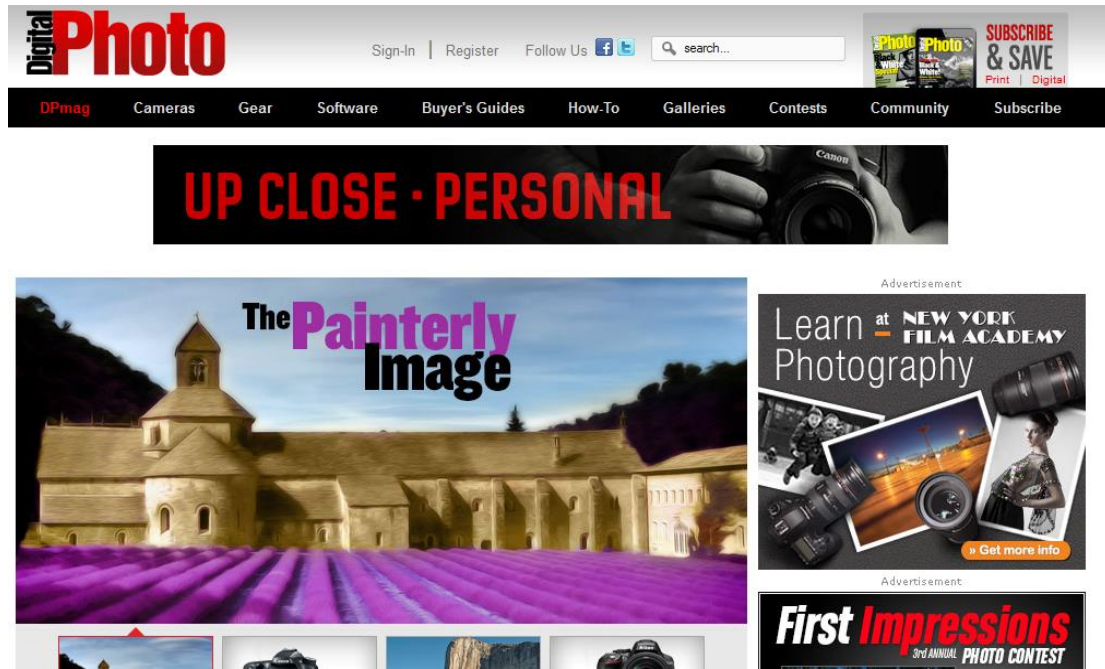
Digital Photo

Sign-In | Register Follow Us

search...

Photo Photo SUBSCRIBE & SAVE Print | Digital

DPmag Cameras Gear Software Buyer's Guides How-To Galleries Contests Community Subscribe

UP CLOSE · PERSONAL

Canon

The Painterly Image

Advertisement

Learn at NEW YORK FILM ACADEMY Photography

» Get more info

Advertisement

First Impressions 3rd ANNUAL PHOTO CONTEST